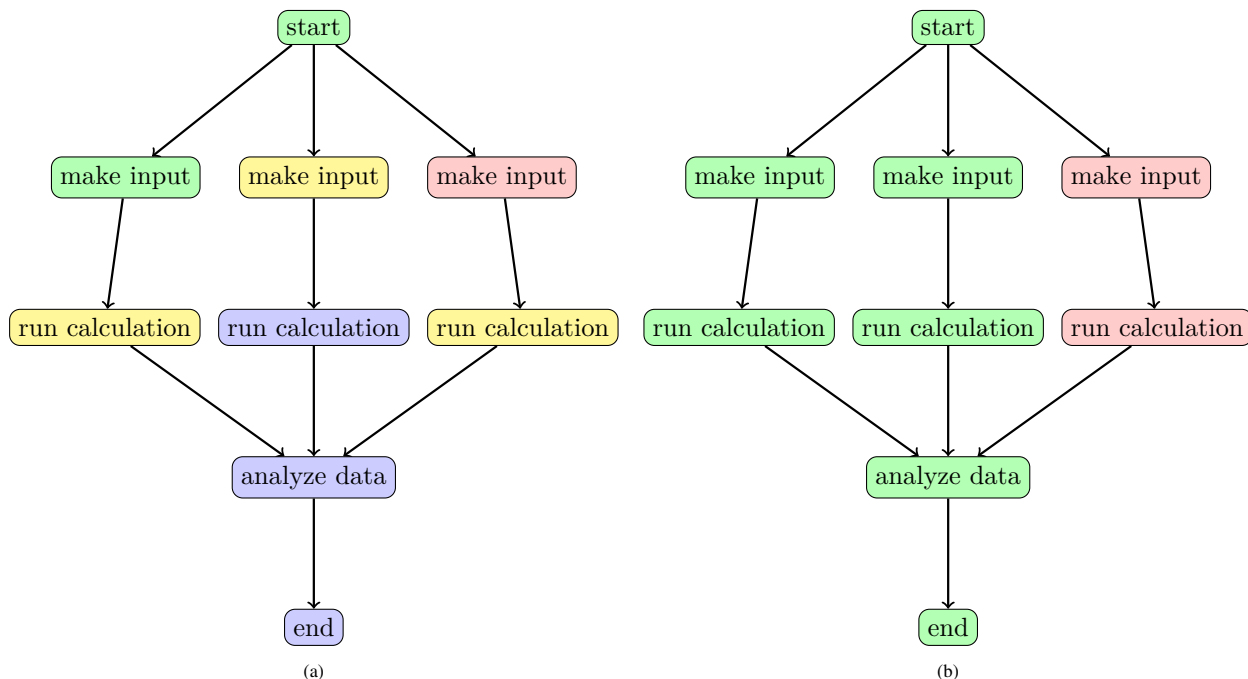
start

make input
make input
make input

run calculation
run calculation
run calculation

analyze data

end

(a)

start

make input
make input
make input

run calculation
run calculation
run calculation

analyze data

end

(b)